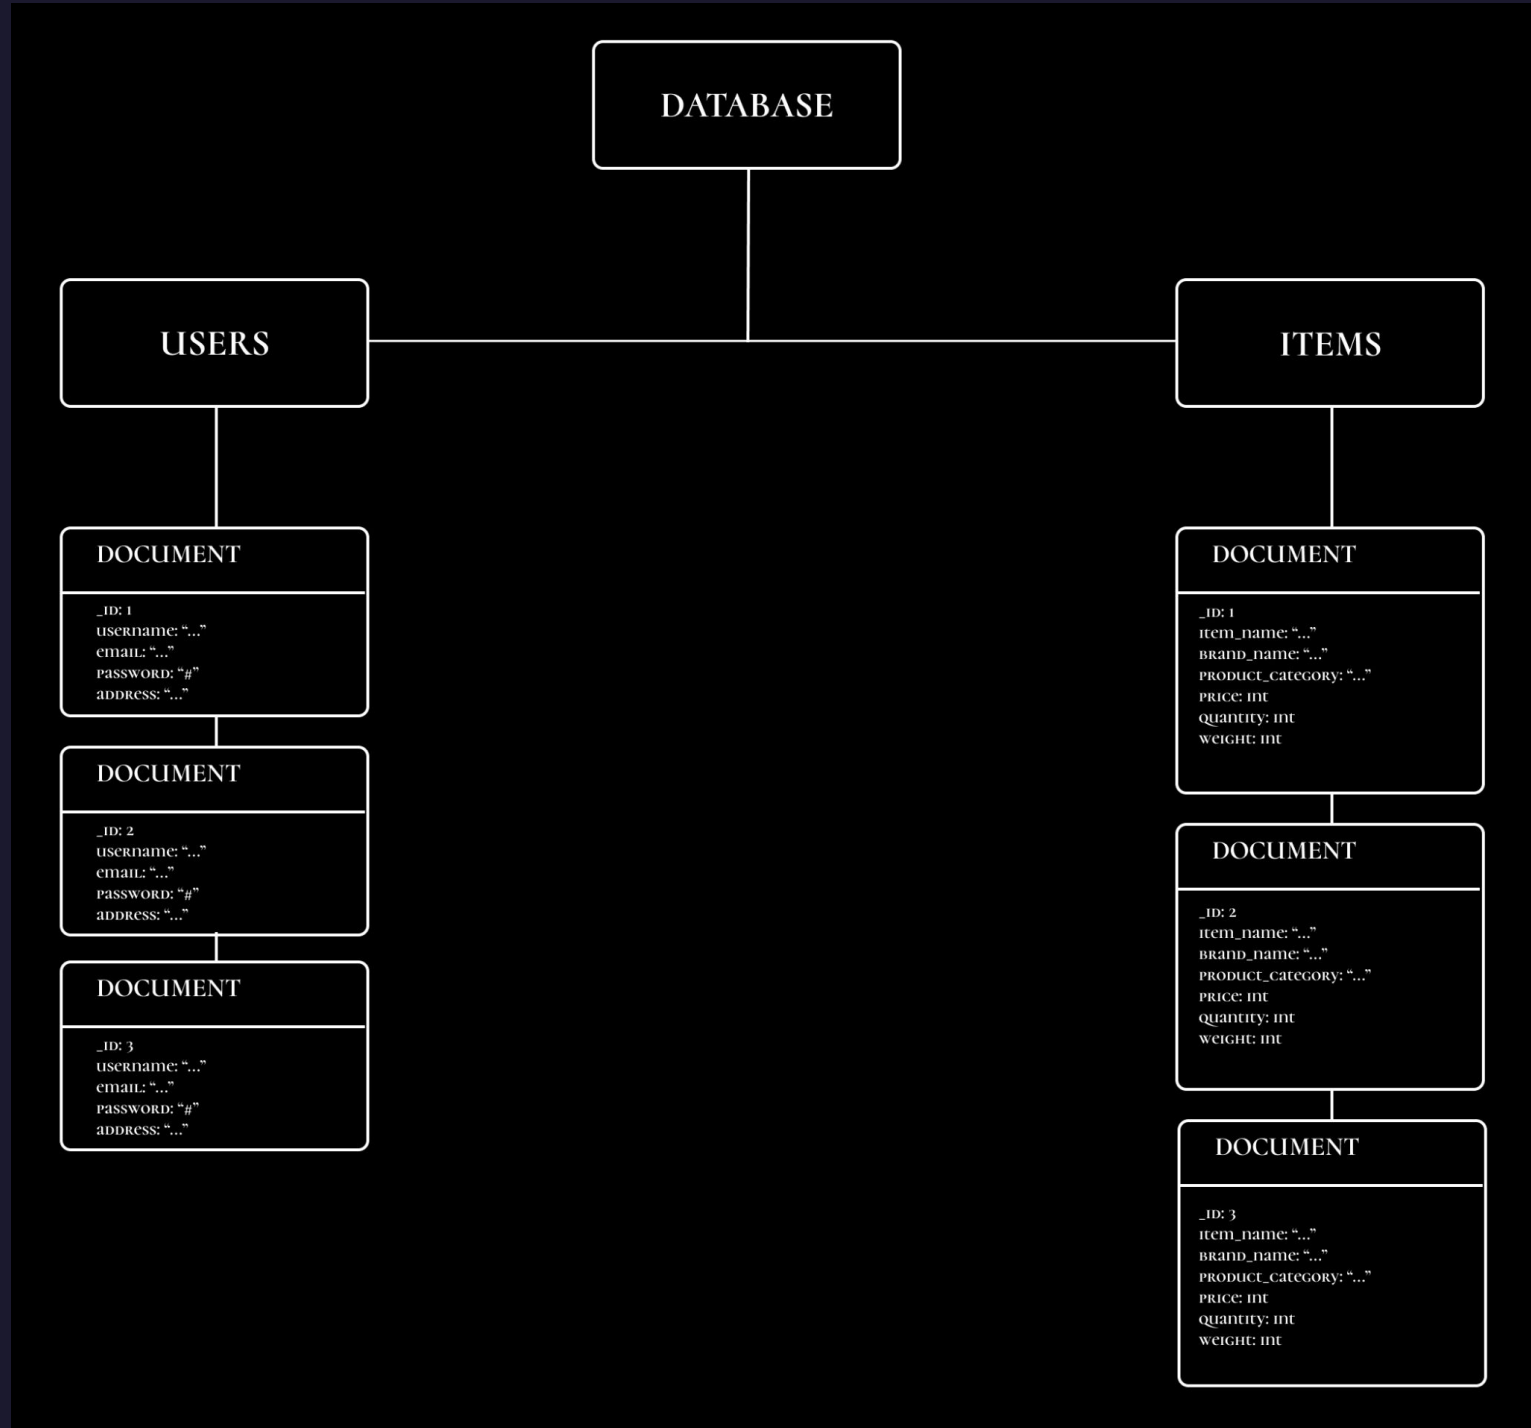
DATABASE

USERS

ITEMS

DOCUMENT

_ID: 1
username: "..."
email: "..."
password: "#"
address: "..."

DOCUMENT

_ID: 2
username: "..."
email: "..."
password: "#"
address: "..."

DOCUMENT

_ID: 3
username: "..."
email: "..."
password: "#"
address: "..."

DOCUMENT

_ID: 1
item_name: "..."
brand_name: "..."
product_category: "..."
price: int
quantity: int
weight: int

DOCUMENT

_ID: 2
item_name: "..."
brand_name: "..."
product_category: "..."
price: int
quantity: int
weight: int

DOCUMENT

_ID: 3
item_name: "..."
brand_name: "..."
product_category: "..."
price: int
quantity: int
weight: int